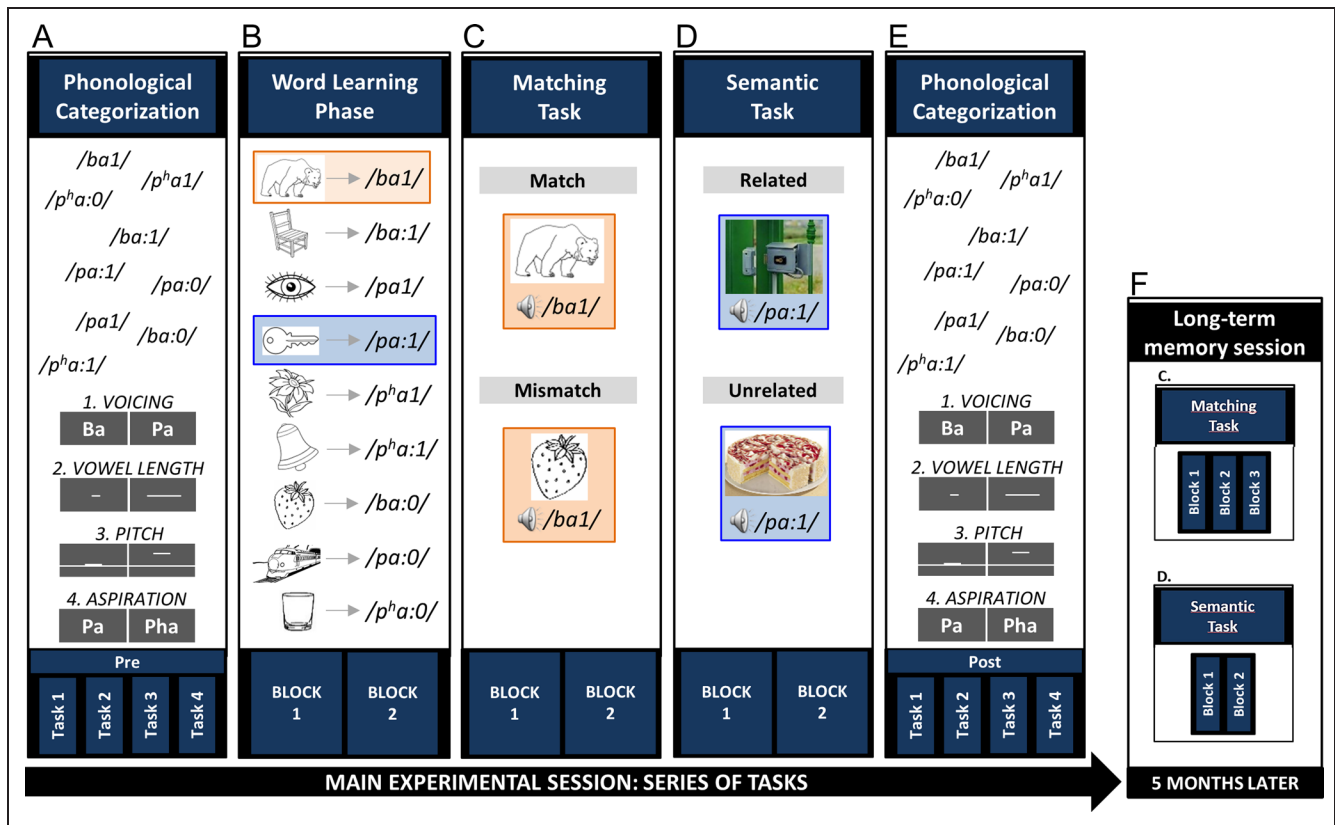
A

Phonological Categorization

/ba1/ /pʰa1/ /pʰa:0/ /ba:1/ /pa:1/ /pa:0/ /pa1/ /ba:0/ /pʰa:1/

1. VOICING

| Ba | Pa |
|---|---|

2. VOWEL LENGTH

| – | —— |
|---|---|

3. PITCH

4. ASPIRATION

| Pa | Pha |
|---|---|

Pre

Task 1 Task 2 Task 3 Task 4

B

Word Learning Phase

/ba1/ /ba:1/ /pa1/ /pa:1/ /pʰa1/ /pʰa:1/ /ba:0/ /pa:0/ /pʰa:0/

BLOCK 1 BLOCK 2

C

Matching Task

Match

/ba1/

Mismatch

/ba1/

BLOCK 1 BLOCK 2

D

Semantic Task

Related

/pa:1/

Unrelated

/pa:1/

BLOCK 1 BLOCK 2

E

Phonological Categorization

/ba1/ /pʰa1/ /pʰa:0/ /ba:1/ /pa:1/ /pa:0/ /pa1/ /ba:0/ /pʰa:1/

1. VOICING

| Ba | Pa |
|---|---|

2. VOWEL LENGTH

| – | —— |
|---|---|

3. PITCH

4. ASPIRATION

| Pa | Pha |
|---|---|

Post

Task 1 Task 2 Task 3 Task 4

F

Long-term memory session

C.

Matching Task

Block 1 Block 2 Block 3

D.

Semantic Task

Block 1 Block 2

MAIN EXPERIMENTAL SESSION: SERIES OF TASKS

5 MONTHS LATER